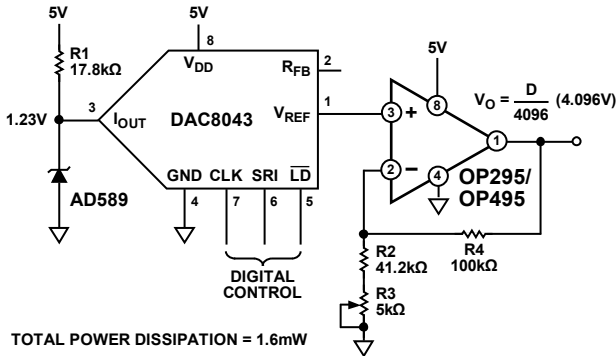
5V

R1
17.8kΩ

1.23V

AD589

3

$I_{OUT}$

5V

8

$V_{DD}$

$R_{FB}$

2

DAC8043

$V_{REF}$

1

GND CLK SRI $\overline{LD}$

4 7 6 5

DIGITAL CONTROL

5V

8

3 +

2 −

4

1

$V_O = \frac{D}{4096}$ (4.096V)

OP295/ OP495

R2
41.2kΩ

R4
100kΩ

R3
5kΩ

TOTAL POWER DISSIPATION = 1.6mW